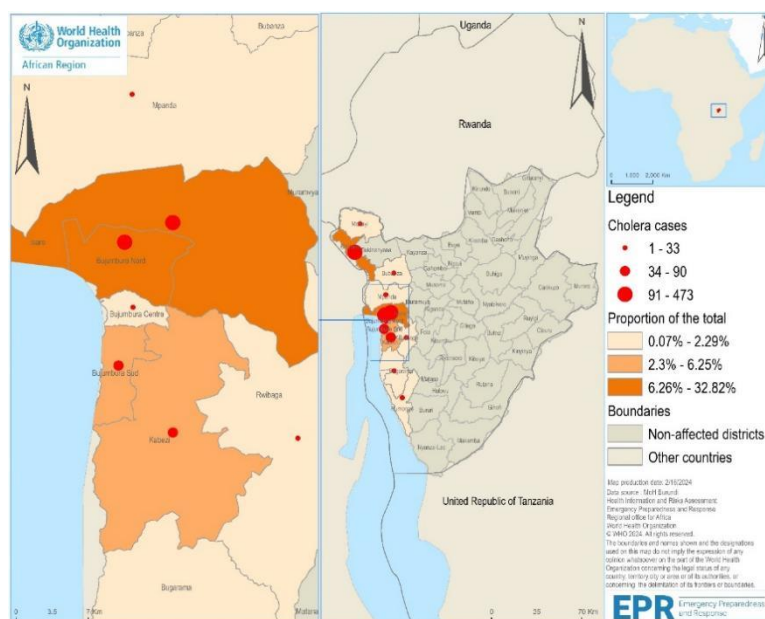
World Health Organization
African Region

N

Bubanza

Mpanda

Mutimbuzi

Isare

Bujumbura Nord

Bujumbura Centre

Bujumbura Sud

Kabezi

Rwibaga

Bugarama

Matana

0 3.5 7 Km

Uganda

Rwanda

N

United Republic of Tanzania

0 35 70 Km

0 1,000 2,000 Km

Legend

Cholera cases

1 - 33

34 - 90

91 - 473

Proportion of the total

0.07% - 2.29%

2.3% - 6.25%

6.26% - 32.82%

Boundaries

Non-affected districts

Other countries

Map production date: 2/16/2024
Data source: MoH Burundi
Health Information and Risks Assessment
Emergency Preparedness and Response
Regional office for Africa
World Health Organization
© WHO 2024. All rights reserved.
The boundaries and names shown and the designations used on this map do not imply the expression of any opinion whatsoever on the part of the World Health Organization concerning the legal status of any country, territory, city or area or of its authorities, or concerning the delimitation of its frontiers or boundaries.

EPR Emergency Preparedness and Response